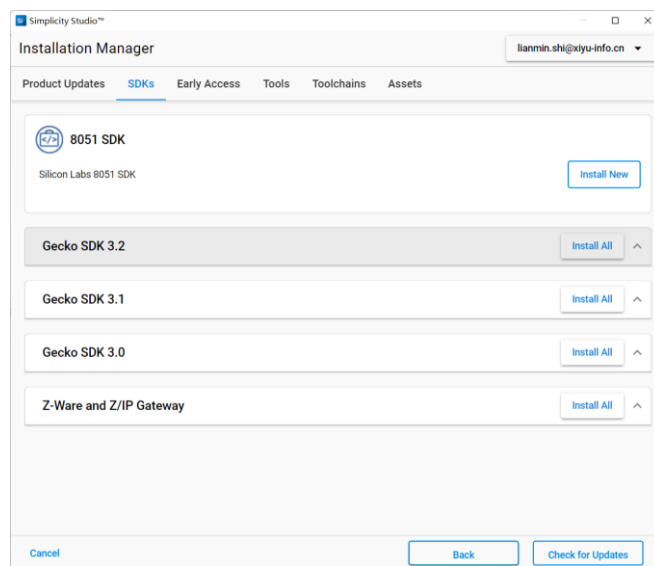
Simplicity Studio™

Installation Manager

lianmin.shi@xiyu-info.cn

Product Updates SDKs Early Access Tools Toolchains Assets

8051 SDK

Silicon Labs 8051 SDK

Install New

Gecko SDK 3.2

Install All

Gecko SDK 3.1

Install All

Gecko SDK 3.0

Install All

Z-Ware and Z/IP Gateway

Install All

Cancel

Back

Check for Updates